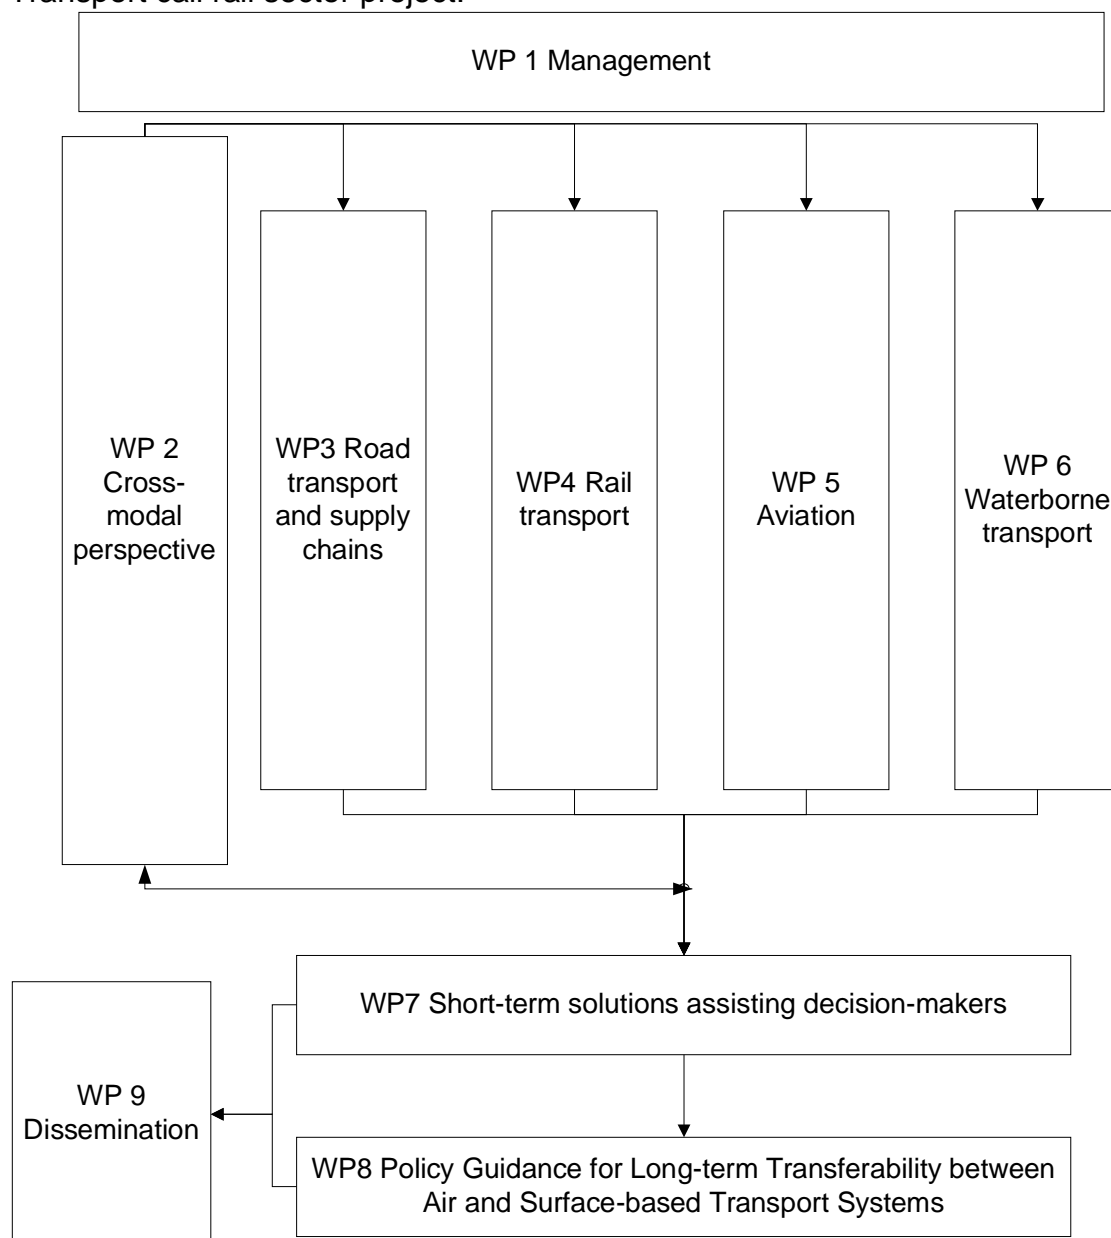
Transport call rail sector project.

WP 1 Management

WP 2 Cross-modal perspective

WP3 Road transport and supply chains

WP4 Rail transport

WP 5 Aviation

WP 6 Waterborne transport

WP7 Short-term solutions assisting decision-makers

WP 9 Dissemination

WP8 Policy Guidance for Long-term Transferability between Air and Surface-based Transport Systems